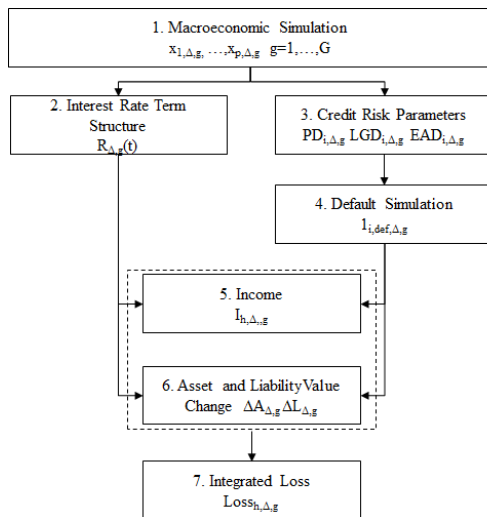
1. Macroeconomic Simulation
$x_{1,\Delta,g}, \ldots, x_{p,\Delta,g}$ $g=1,\ldots,G$

2. Interest Rate Term Structure
$R_{\Delta,g}(t)$

3. Credit Risk Parameters
$PD_{i,\Delta,g}$ $LGD_{i,\Delta,g}$ $EAD_{i,\Delta,g}$

4. Default Simulation
$1_{i,def,\Delta,g}$

5. Income
$I_{h,\Delta,,g}$

6. Asset and LiabilityValue Change $\Delta A_{\Delta,g}$ $\Delta L_{\Delta,g}$

7. Integrated Loss
$Loss_{h,\Delta,g}$